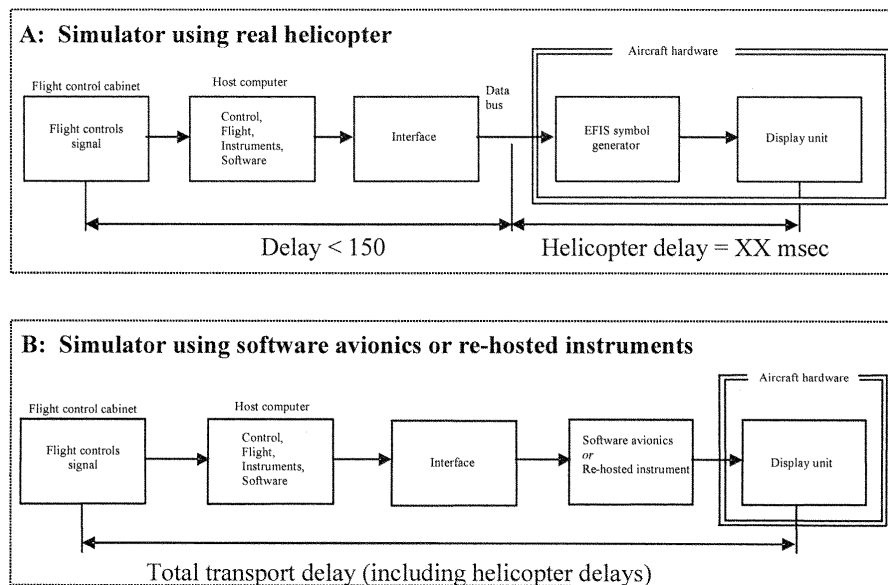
A: Simulator using real helicopter

Aircraft hardware

Flight control cabinet

Flight controls signal

Host computer

Control, Flight, Instruments, Software

Interface

Data bus

EFIS symbol generator

Display unit

Delay < 150

Helicopter delay = XX msec

B: Simulator using software avionics or re-hosted instruments

Aircraft hardware

Flight control cabinet

Flight controls signal

Host computer

Control, Flight, Instruments, Software

Interface

Software avionics *or* Re-hosted instrument

Display unit

Total transport delay (including helicopter delays)